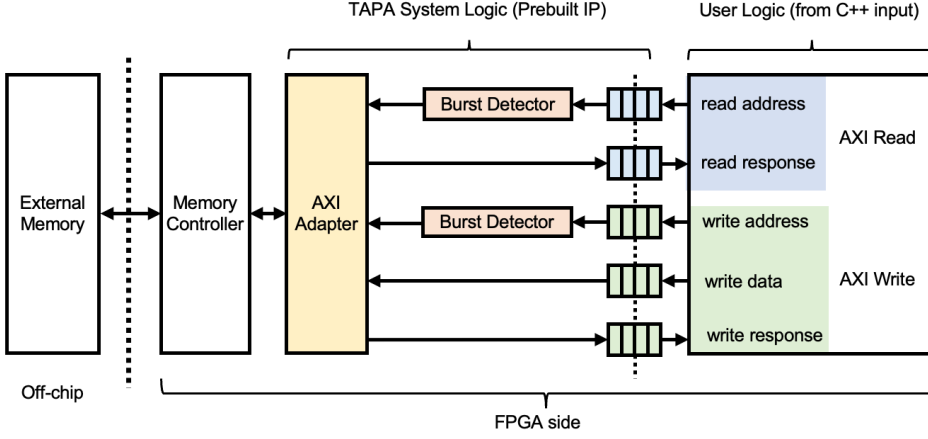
TAPA System Logic (Prebuilt IP)

User Logic (from C++ input)

External Memory

Memory Controller

AXI Adapter

Burst Detector

Burst Detector

read address

read response

AXI Read

write address

write data

write response

AXI Write

Off-chip

FPGA side